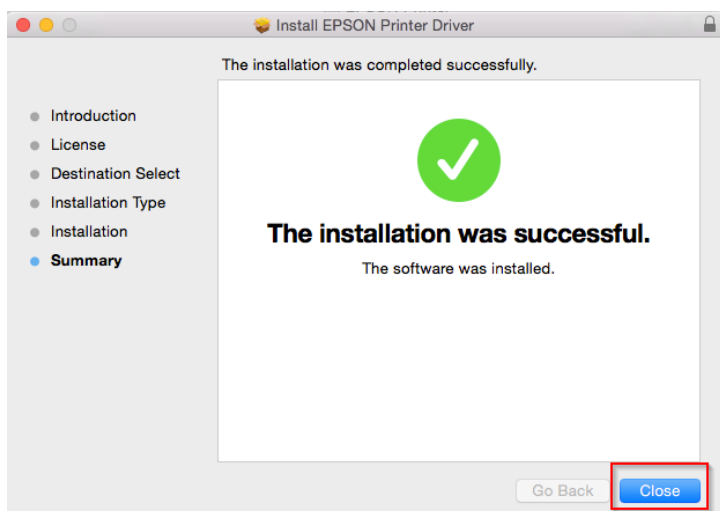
Install EPSON Printer Driver

The installation was completed successfully.

Introduction
License
Destination Select
Installation Type
Installation
Summary

The installation was successful.

The software was installed.

Go Back
Close